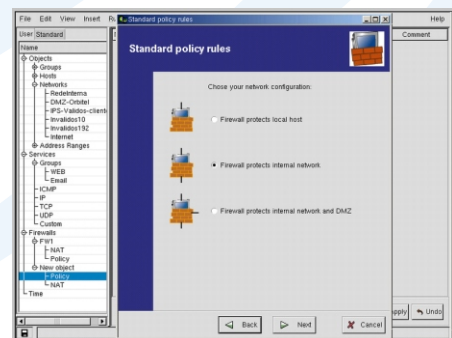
File Edit View Insert Ru

Help

User Standard

Name

Objects
Groups
Hosts
Networks
RedeInterna
DMZ-Orbitel
IPS-Validos-client
Invalidos10
Invalidos192
Internet
Address Ranges
Services
Groups
WEB
Email
ICMP
IP
TCP
UDP
Custom
Firewalls
FW1
NAT
Policy
New object
Policy
NAT
Time

Comment

Standard policy rules

Standard policy rules

Choose your network configuration:

Firewall protects local host

Firewall protects internal network

Firewall protects internal network and DMZ

Back

Next

Cancel

Apply

Undo